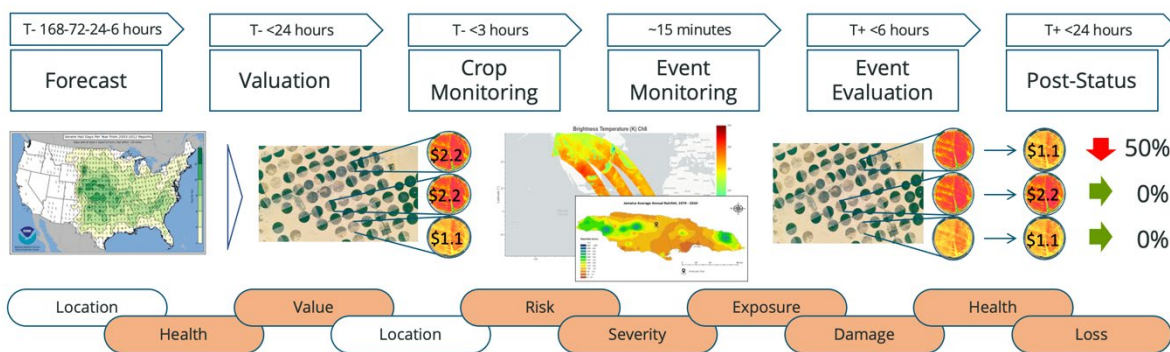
T- 168-72-24-6 hours

Forecast

T- <24 hours

Valuation

T- <3 hours

Crop Monitoring

~15 minutes

Event Monitoring

T+ <6 hours

Event Evaluation

T+ <24 hours

Post-Status

Brightness Temperature (K) Ch8

$2.2

$2.2

$1.1

$1.1

$2.2

$1.1

50%

0%

0%

Location

Health

Value

Location

Risk

Severity

Exposure

Damage

Health

Loss